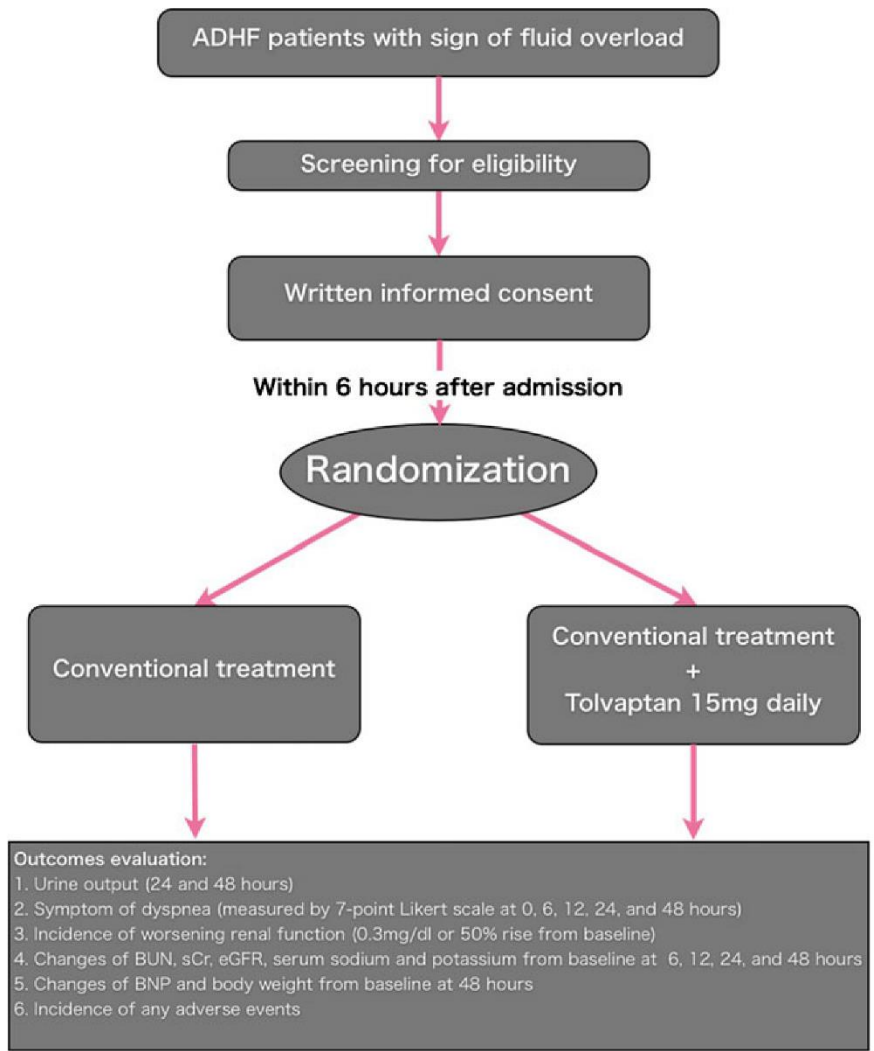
ADHF patients with sign of fluid overload

Screening for eligibility

Written informed consent

Within 6 hours after admission

Randomization

Conventional treatment

Conventional treatment
+
Tolvaptan 15mg daily

Outcomes evaluation:
1. Urine output (24 and 48 hours)
2. Symptom of dyspnea (measured by 7-point Likert scale at 0, 6, 12, 24, and 48 hours)
3. Incidence of worsening renal function (0.3mg/dl or 50% rise from baseline)
4. Changes of BUN, sCr, eGFR, serum sodium and potassium from baseline at 6, 12, 24, and 48 hours
5. Changes of BNP and body weight from baseline at 48 hours
6. Incidence of any adverse events